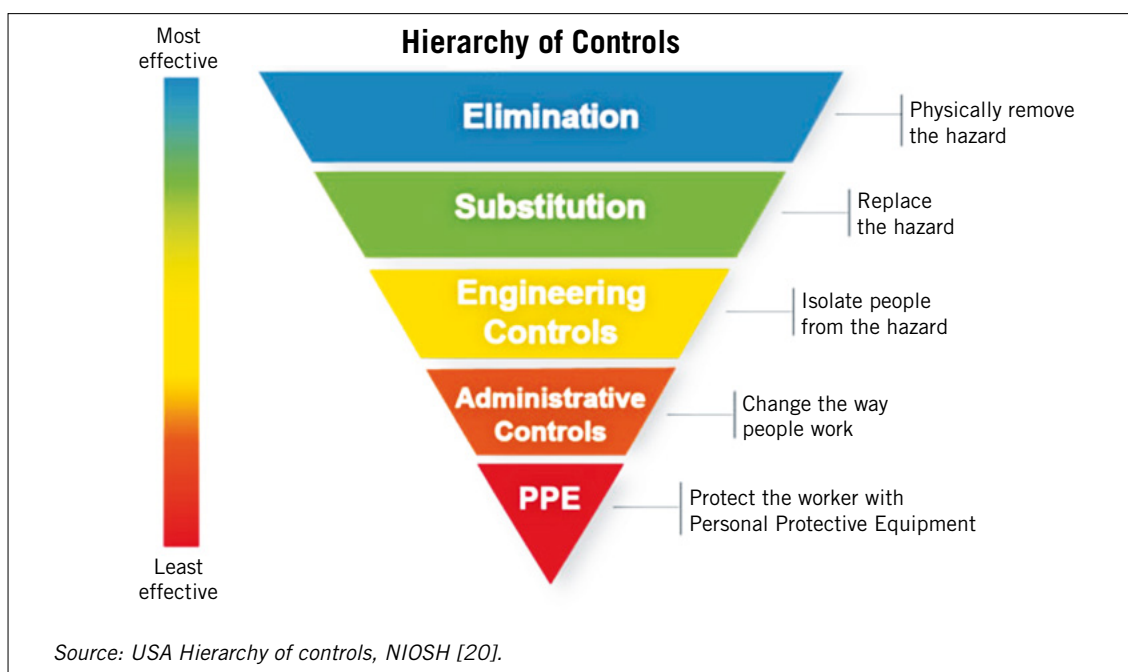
Most effective

Hierarchy of Controls

Elimination

Physically remove the hazard

Substitution

Replace the hazard

Engineering Controls

Isolate people from the hazard

Administrative Controls

Change the way people work

PPE

Protect the worker with Personal Protective Equipment

Least effective

Source: USA Hierarchy of controls, NIOSH [20].